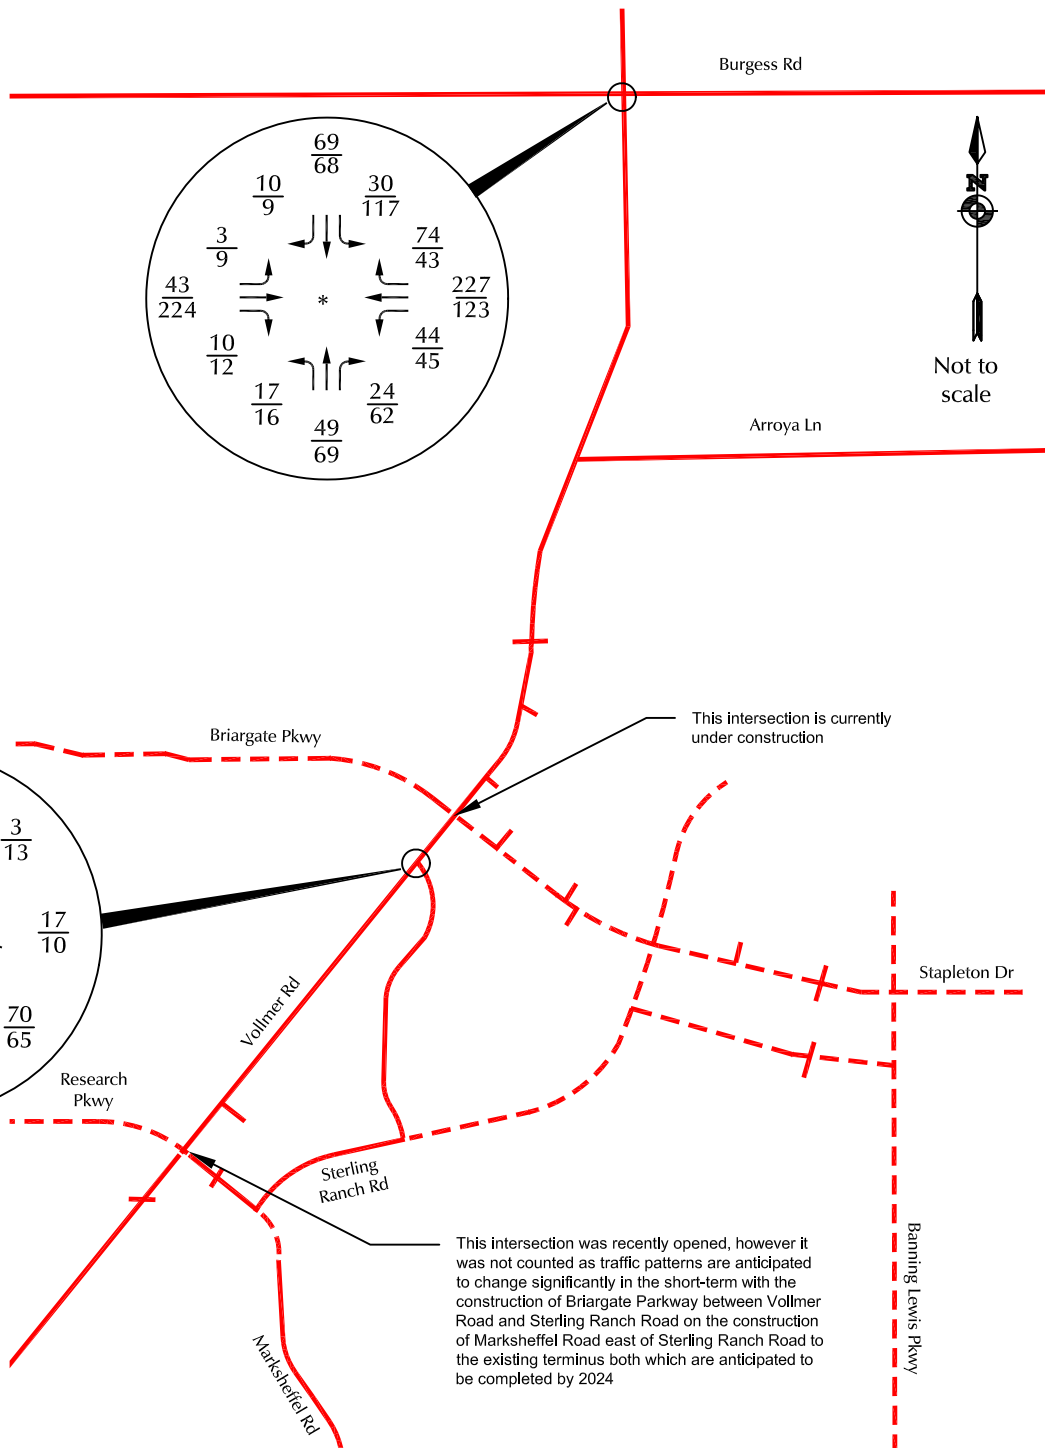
Burgess Rd

$\frac{69}{68}$

$\frac{10}{9}$

$\frac{30}{117}$

$\frac{3}{9}$

$\frac{74}{43}$

$\frac{43}{224}$

*

$\frac{227}{123}$

$\frac{10}{12}$

$\frac{44}{45}$

$\frac{17}{16}$

$\frac{24}{62}$

$\frac{49}{69}$

N

Not to scale

Arroya Ln

This intersection is currently under construction

Briargate Pkwy

$\frac{3}{13}$

$\frac{17}{10}$

$\frac{70}{65}$

Vollmer Rd

Stapleton Dr

Research Pkwy

Sterling Ranch Rd

This intersection was recently opened, however it was not counted as traffic patterns are anticipated to change significantly in the short-term with the construction of Briargate Parkway between Vollmer Road and Sterling Ranch Road on the construction of Marksheffel Road east of Sterling Ranch Road to the existing terminus both which are anticipated to be completed by 2024

Banning Lewis Pkwy

Marksheffel Rd